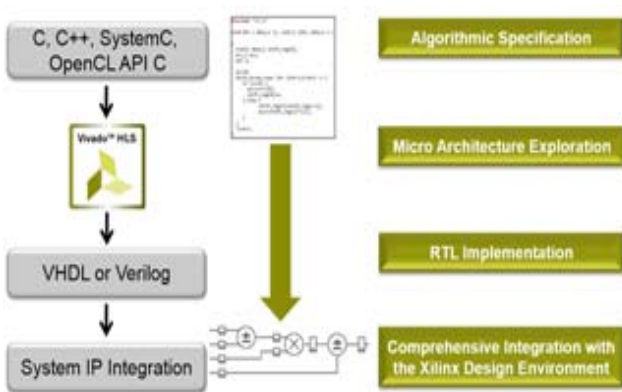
C, C++, SystemC, OpenCL API C

Vivado™ HLS

VHDL or Verilog

System IP Integration

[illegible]

Algorithmic Specification

Micro Architecture Exploration

RTL Implementation

Comprehensive Integration with the Xilinx Design Environment